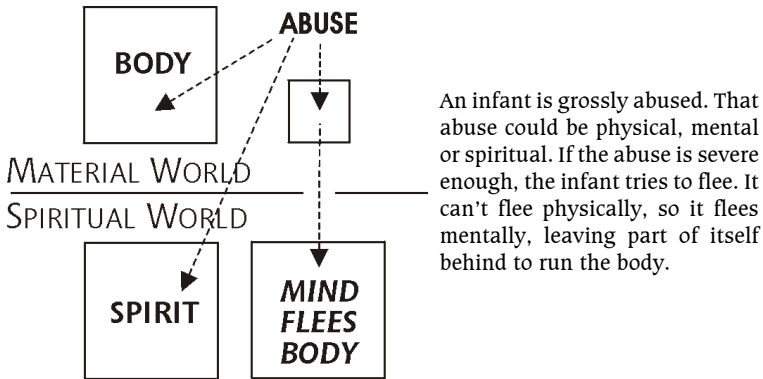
ABUSE

BODY

MATERIAL WORLD

SPIRITUAL WORLD

SPIRIT

MIND FLEES BODY

An infant is grossly abused. That abuse could be physical, mental or spiritual. If the abuse is severe enough, the infant tries to flee. It can't flee physically, so it flees mentally, leaving part of itself behind to run the body.